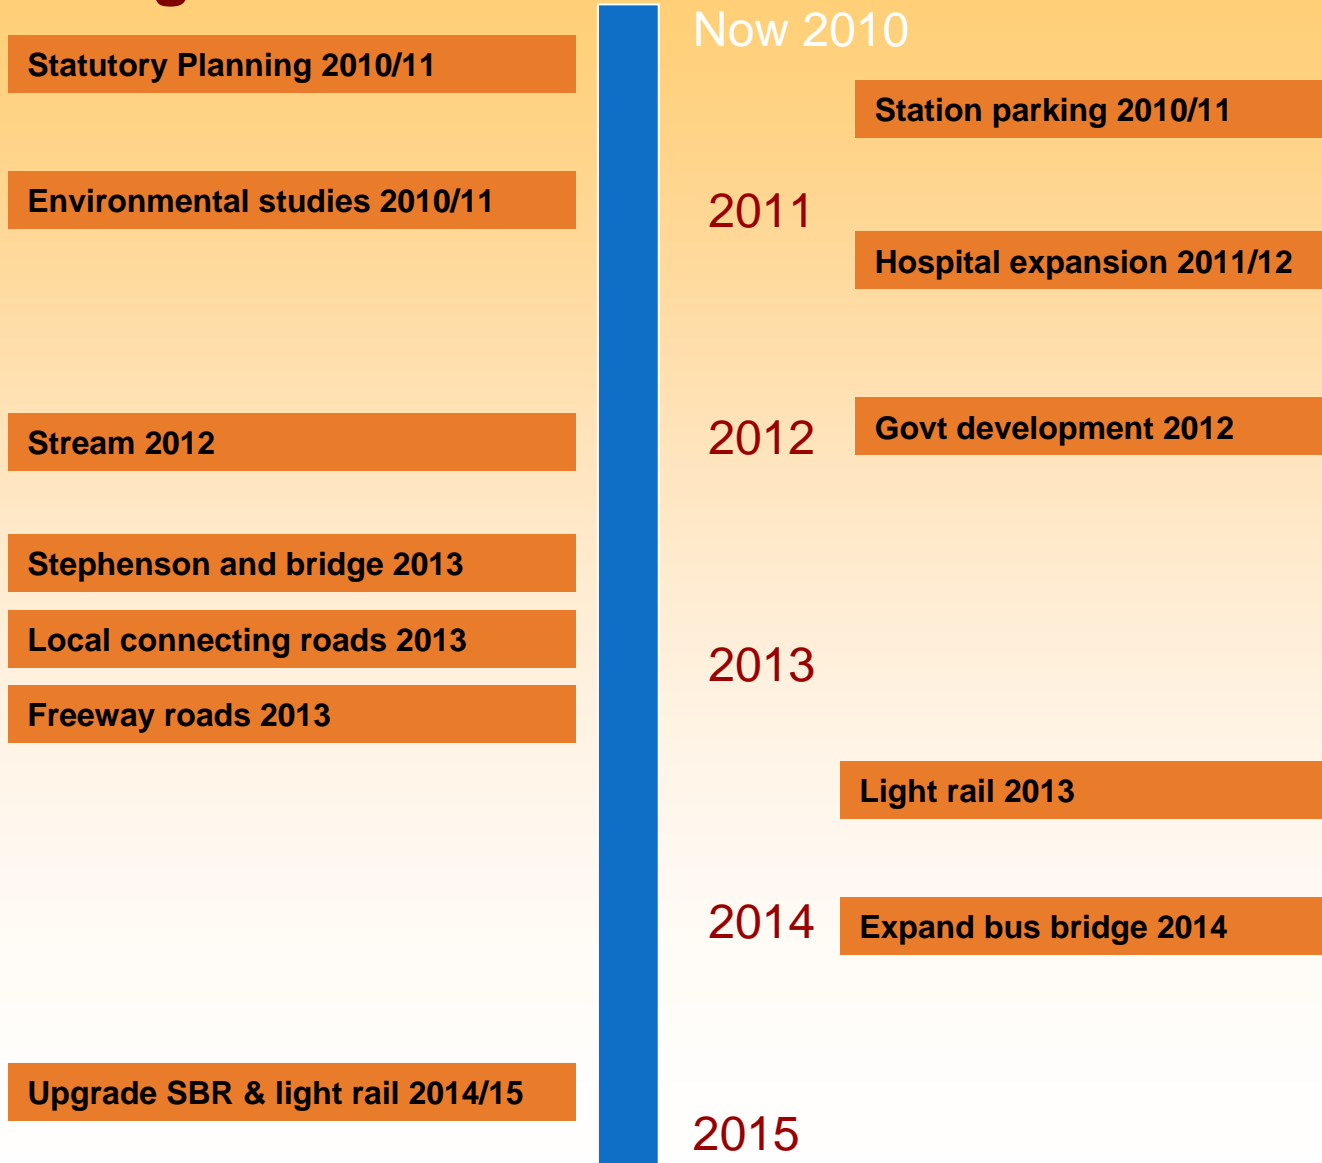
Statutory Planning 2010/11

Now 2010

Station parking 2010/11

Environmental studies 2010/11

2011

Hospital expansion 2011/12

Stream 2012

2012

Govt development 2012

Stephenson and bridge 2013

Local connecting roads 2013

2013

Freeway roads 2013

Light rail 2013

2014

Expand bus bridge 2014

Upgrade SBR & light rail 2014/15

2015